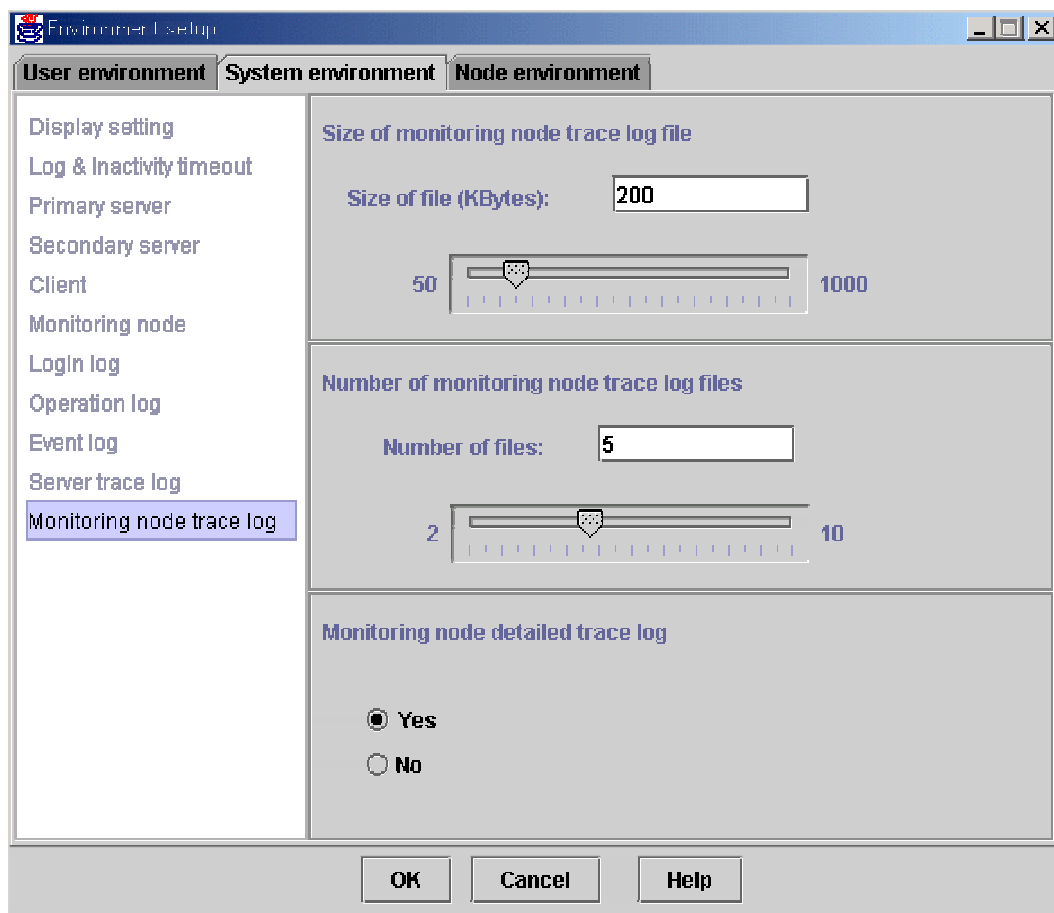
Environment setup

User environment | System environment | Node environment

Display setting
Log & Inactivity timeout
Primary server
Secondary server
Client
Monitoring node
Login log
Operation log
Event log
Server trace log
Monitoring node trace log

Size of monitoring node trace log file

Size of file (KBytes): 200

50 1000

Number of monitoring node trace log files

Number of files: 5

2 10

Monitoring node detailed trace log

Yes
No

OK Cancel Help